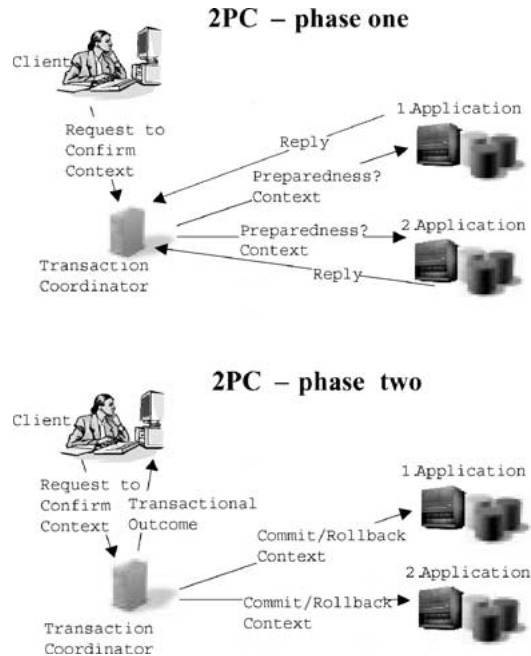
2PC – phase one

Client

Request to Confirm Context

Reply

1.Application

Preparedness? Context

Preparedness? Context

2.Application

Transaction Coordinator

Reply

2PC – phase two

Client

Request to Confirm Context

Transactional Outcome

1.Application

Commit/Rollback Context

2.Application

Commit/Rollback Context

Transaction Coordinator